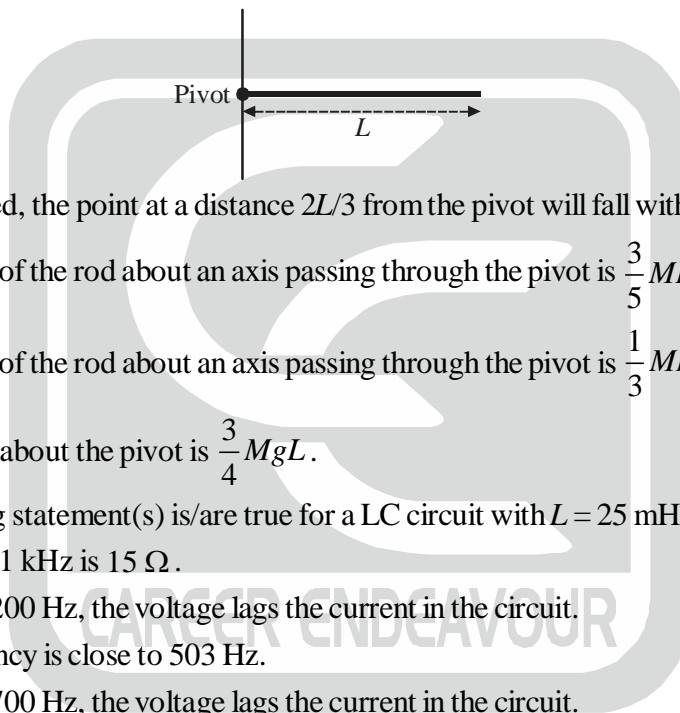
Pivot

$L$

ed, the point at a distance $2L/3$ from the pivot will fall with

of the rod about an axis passing through the pivot is $\frac{3}{5}M$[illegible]

of the rod about an axis passing through the pivot is $\frac{1}{3}M$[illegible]

about the pivot is $\frac{3}{4}MgL$.

g statement(s) is/are true for a LC circuit with $L = 25$ mH

1 kHz is 15 $\Omega$.

200 Hz, the voltage lags the current in the circuit.

ncy is close to 503 Hz.

700 Hz, the voltage lags the current in the circuit.

CAREER ENDEAVOUR